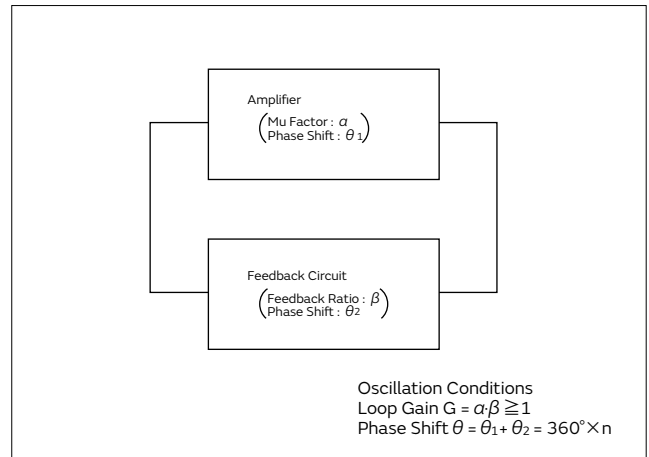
Amplifier
(Mu Factor : $\alpha$
Phase Shift : $\theta_1$)

Feedback Circuit
(Feedback Ratio : $\beta$
Phase Shift : $\theta_2$)

Oscillation Conditions
Loop Gain G = $\alpha \cdot \beta \geqq 1$
Phase Shift $\theta = \theta_1 + \theta_2 = 360^\circ \times n$